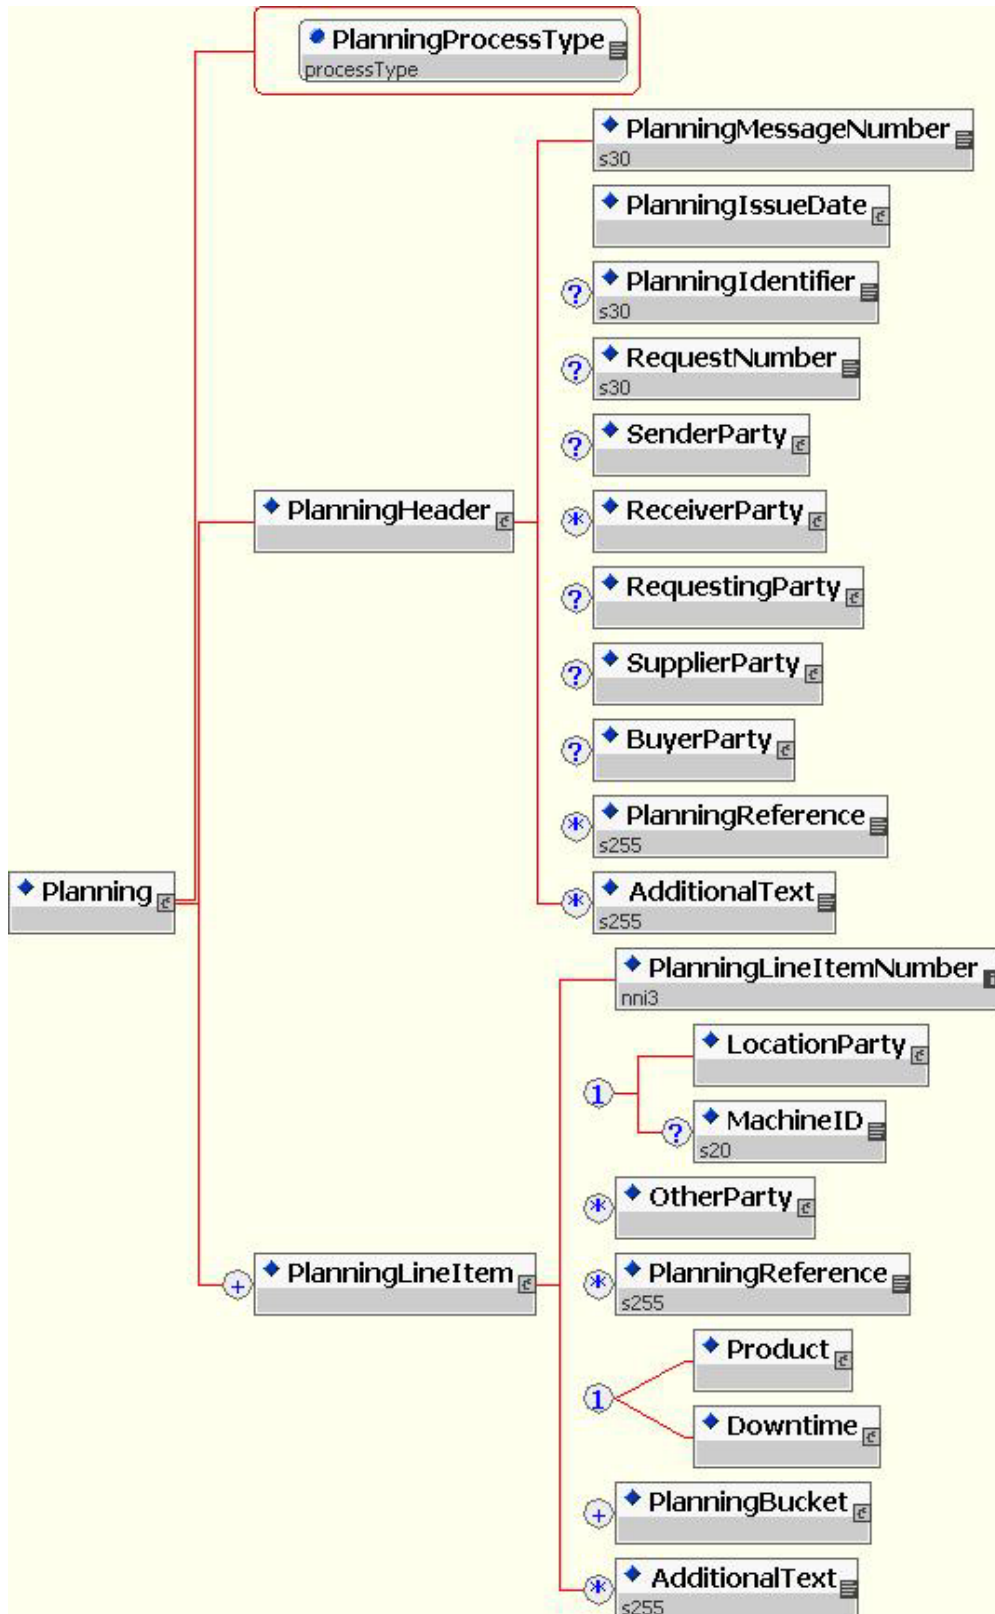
PlanningProcessType
processType

Planning

PlanningHeader

PlanningMessageNumber
s30

PlanningIssueDate

?
PlanningIdentifier
s30

?
RequestNumber
s30

?
SenderParty

*
ReceiverParty

?
RequestingParty

?
SupplierParty

?
BuyerParty

*
PlanningReference
s255

*
AdditionalText
s255

+
PlanningLineItem

PlanningLineItemNumber
nni3

1
LocationParty

?
MachineID
s20

*
OtherParty

*
PlanningReference
s255

1
Product

Downtime

+
PlanningBucket

*
AdditionalText
s255